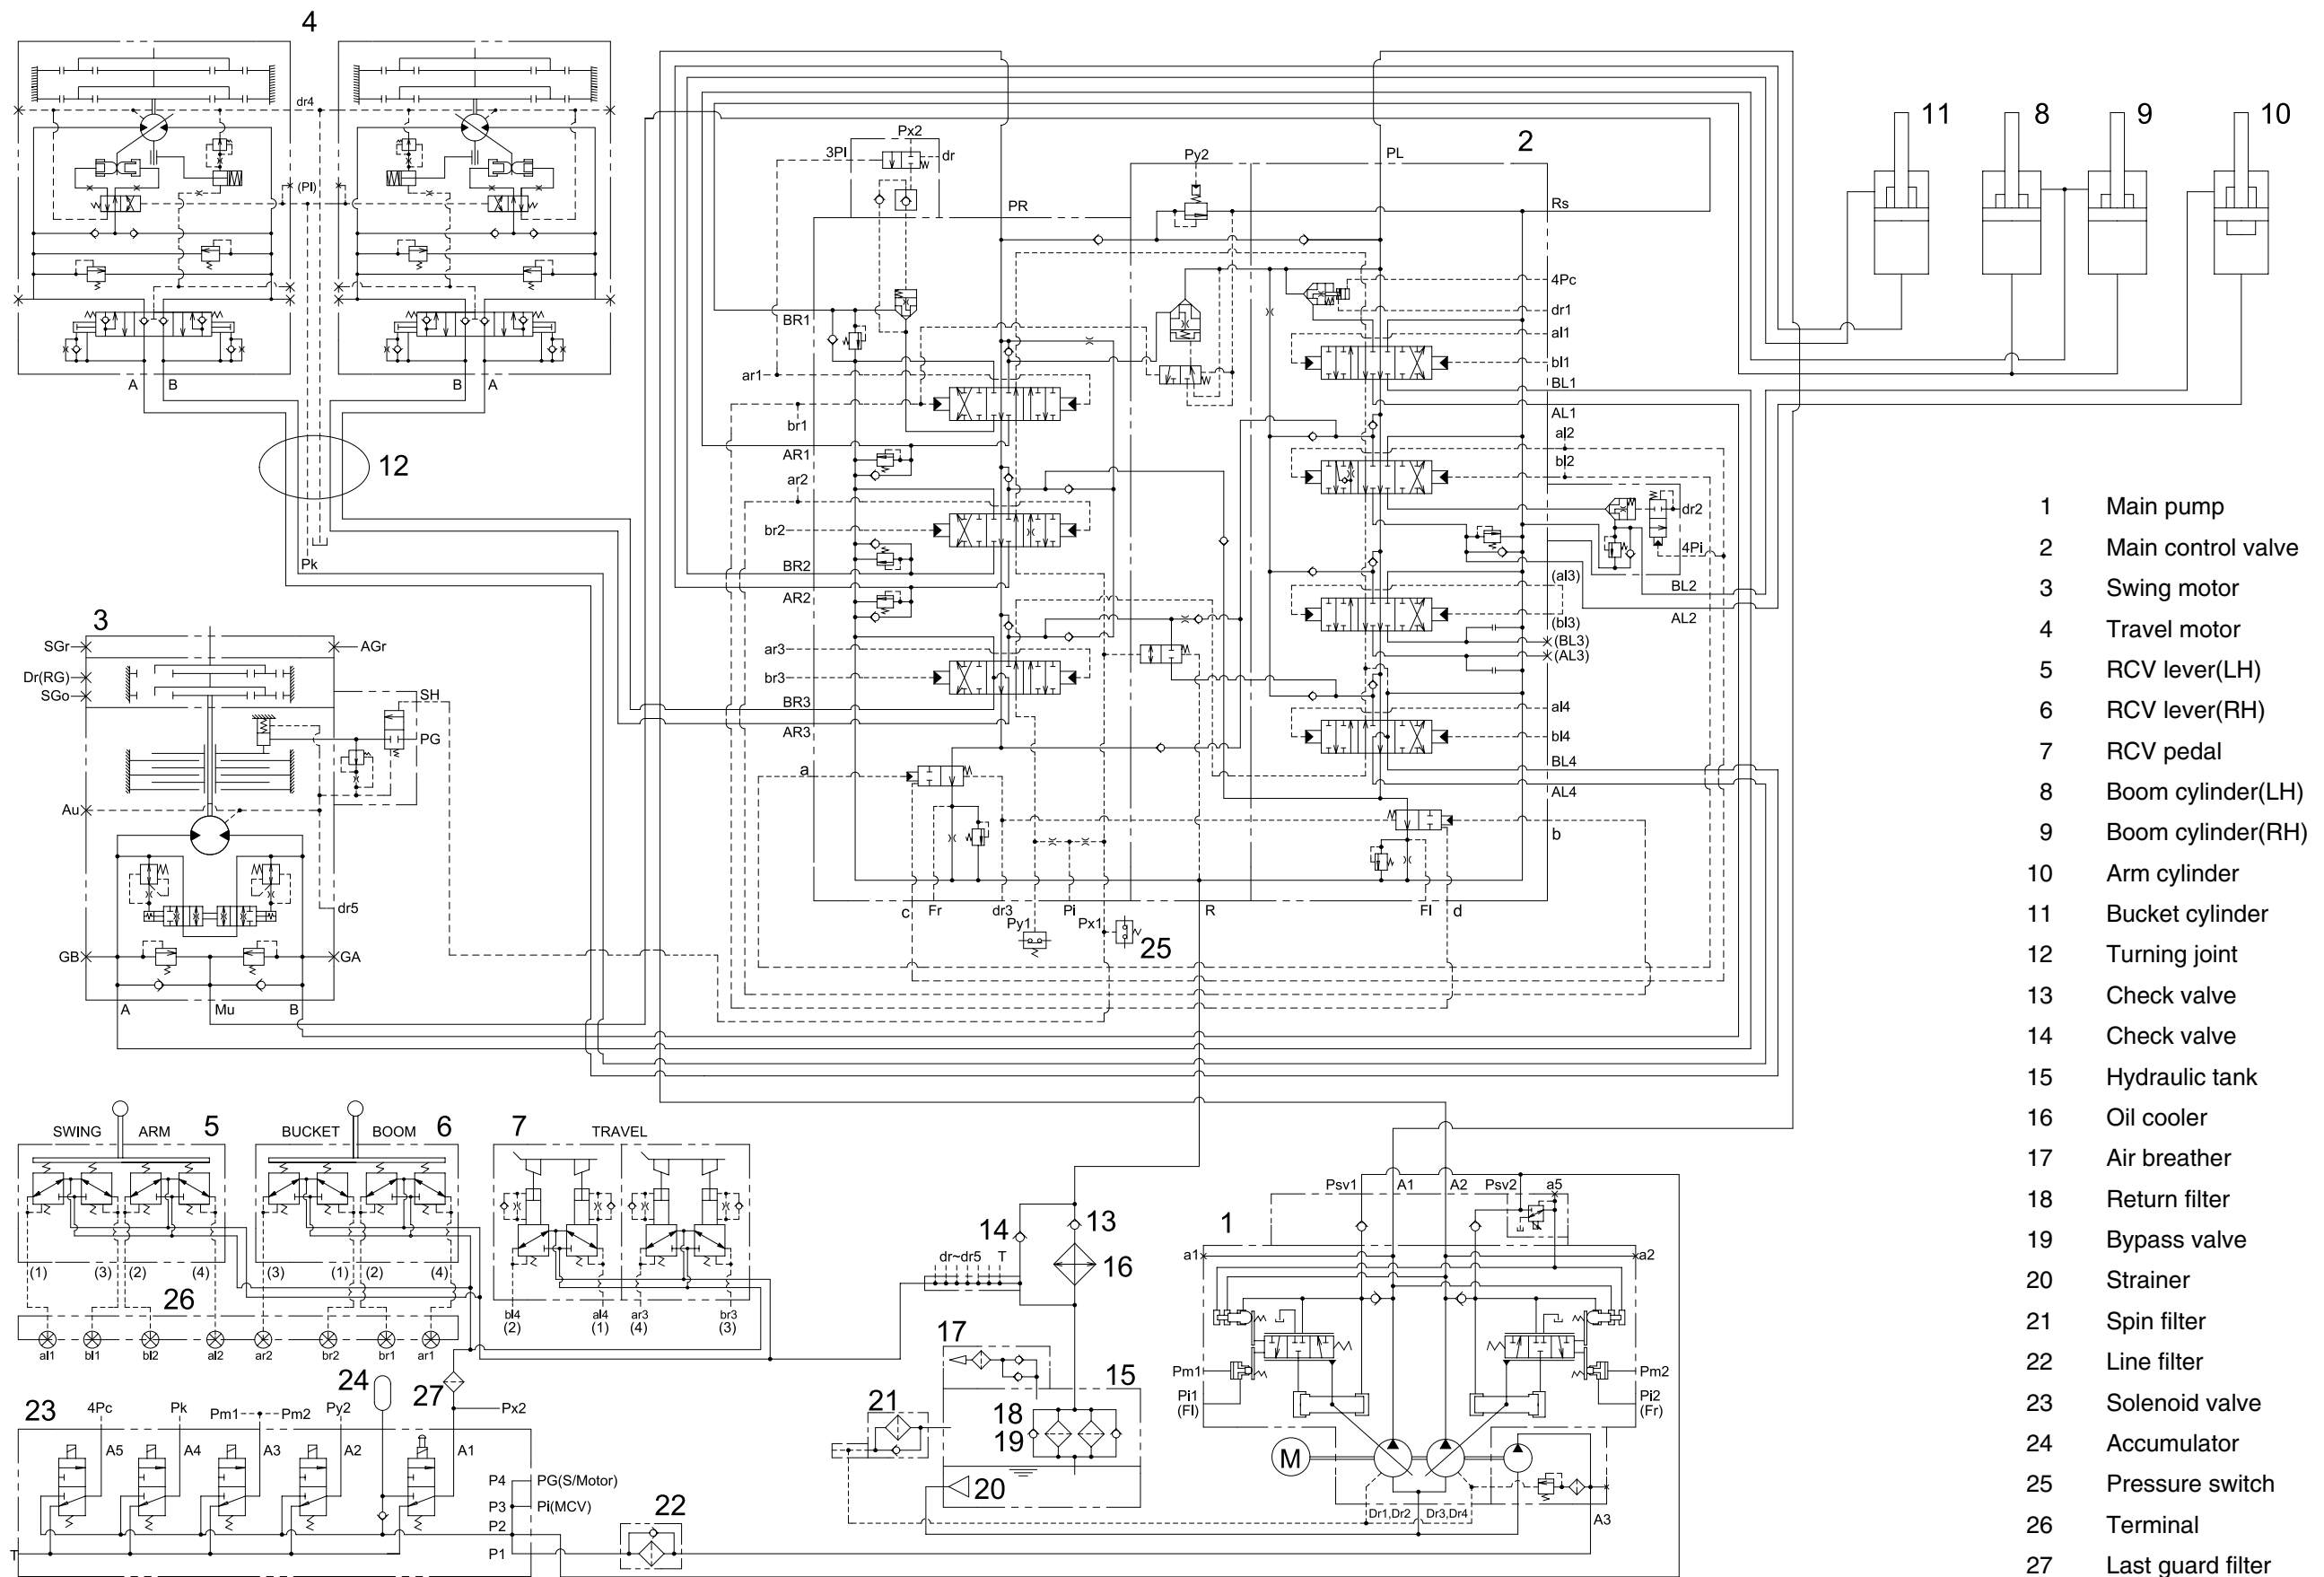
4

dr4
(Pl)
A B B A
12
Pk

3
SGr AGr
Dr(RG)
SGo
SH
PG
Au
dr5
GB GA
A Mu B

Px2
3PI dr
PR
Py2
PL
2
Rs
BR1
ar1
br1
AR1
ar2
br2
BR2
AR2
ar3
br3
BR3
AR3
a
4Pc
dr1
al1
bl1
BL1
AL1
al2
bl2
dr2
4Pi
BL2
AL2
(al3)
(bl3)
(BL3)
(AL3)
al4
bl4
BL4
AL4
b
c Fr dr3 Pi R Fl d
Py1 Px1
25

11 8 9 10

SWING ARM 5
BUCKET BOOM 6
7 TRAVEL
(1) (3) (2) (4) (3) (1) (2) (4)
26
al1 bl1 bl2 al2 ar2 br2 br1 ar1
bl4 (2) al4 (1) ar3 (4) br3 (3)

14 13
dr~dr5 T
16
17
15
18
19
20
21
24
27
Px2
23
4Pc Pk Pm1 Pm2 Py2
A5 A4 A3 A2 A1
P4 PG(S/Motor)
P3 Pi(MCV)
P2
P1
T
22

1
Psv1 A1 A2 Psv2 a5
a1 a2
Pm1 Pm2
Pi1 (Fl) Pi2 (Fr)
M
Dr1,Dr2 Dr3,Dr4
A3

1 Main pump
2 Main control valve
3 Swing motor
4 Travel motor
5 RCV lever(LH)
6 RCV lever(RH)
7 RCV pedal
8 Boom cylinder(LH)
9 Boom cylinder(RH)
10 Arm cylinder
11 Bucket cylinder
12 Turning joint
13 Check valve
14 Check valve
15 Hydraulic tank
16 Oil cooler
17 Air breather
18 Return filter
19 Bypass valve
20 Strainer
21 Spin filter
22 Line filter
23 Solenoid valve
24 Accumulator
25 Pressure switch
26 Terminal
27 Last guard filter